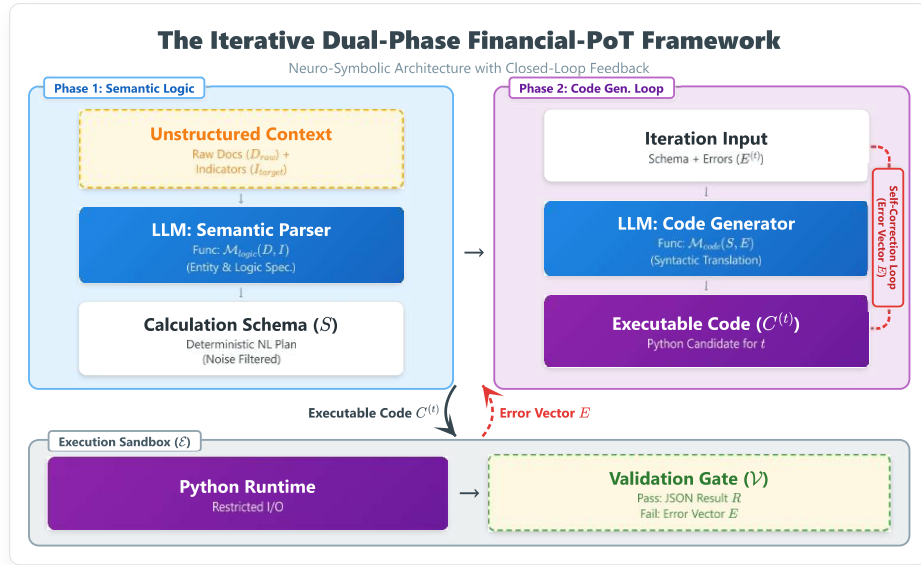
The Iterative Dual-Phase Financial-PoT Framework

Neuro-Symbolic Architecture with Closed-Loop Feedback

Phase 1: Semantic Logic

Unstructured Context

Raw Docs ($D_{raw}$) + Indicators ($I_{target}$)

↓

LLM: Semantic Parser

Func: $\mathcal{M}_{logic}(D, I)$

(Entity & Logic Spec.)

↓

Calculation Schema ($S$)

Deterministic NL Plan

(Noise Filtered)

→

Phase 2: Code Gen. Loop

Iteration Input

Schema + Errors ($E^{(t)}$)

↓

LLM: Code Generator

Func: $\mathcal{M}_{code}(S, E)$

(Syntactic Translation)

↓

Executable Code ($C^{(t)}$)

Python Candidate for $t$

Self-Correction Loop (Error Vector $E$)

Executable Code $C^{(t)}$

Error Vector $E$

Execution Sandbox ($\mathcal{E}$)

Python Runtime

Restricted I/O

→

Validation Gate ($\mathcal{V}$)

Pass: JSON Result $R$

Fail: Error Vector $E$